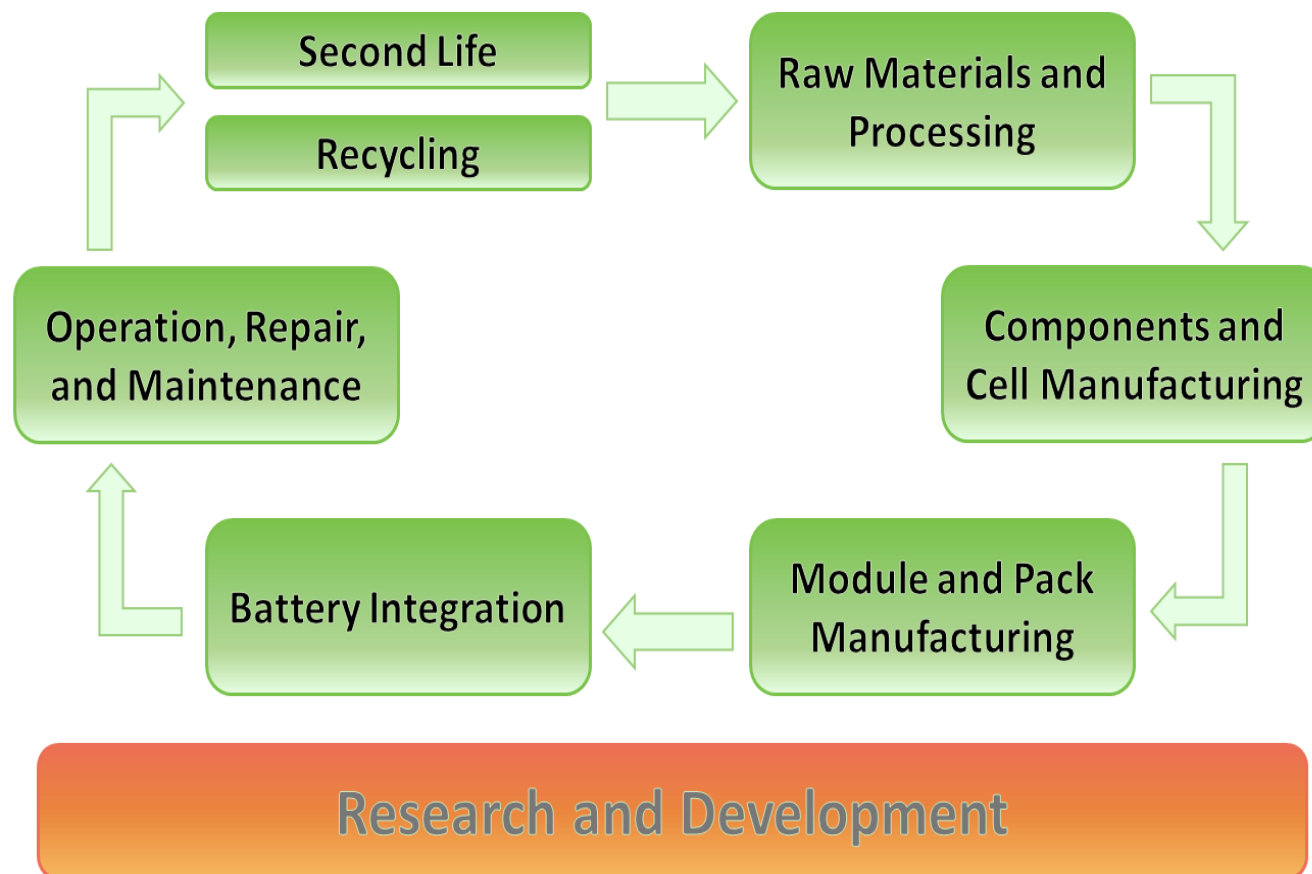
Second Life

Recycling

Raw Materials and Processing

Components and Cell Manufacturing

Module and Pack Manufacturing

Battery Integration

Operation, Repair, and Maintenance

Research and Development